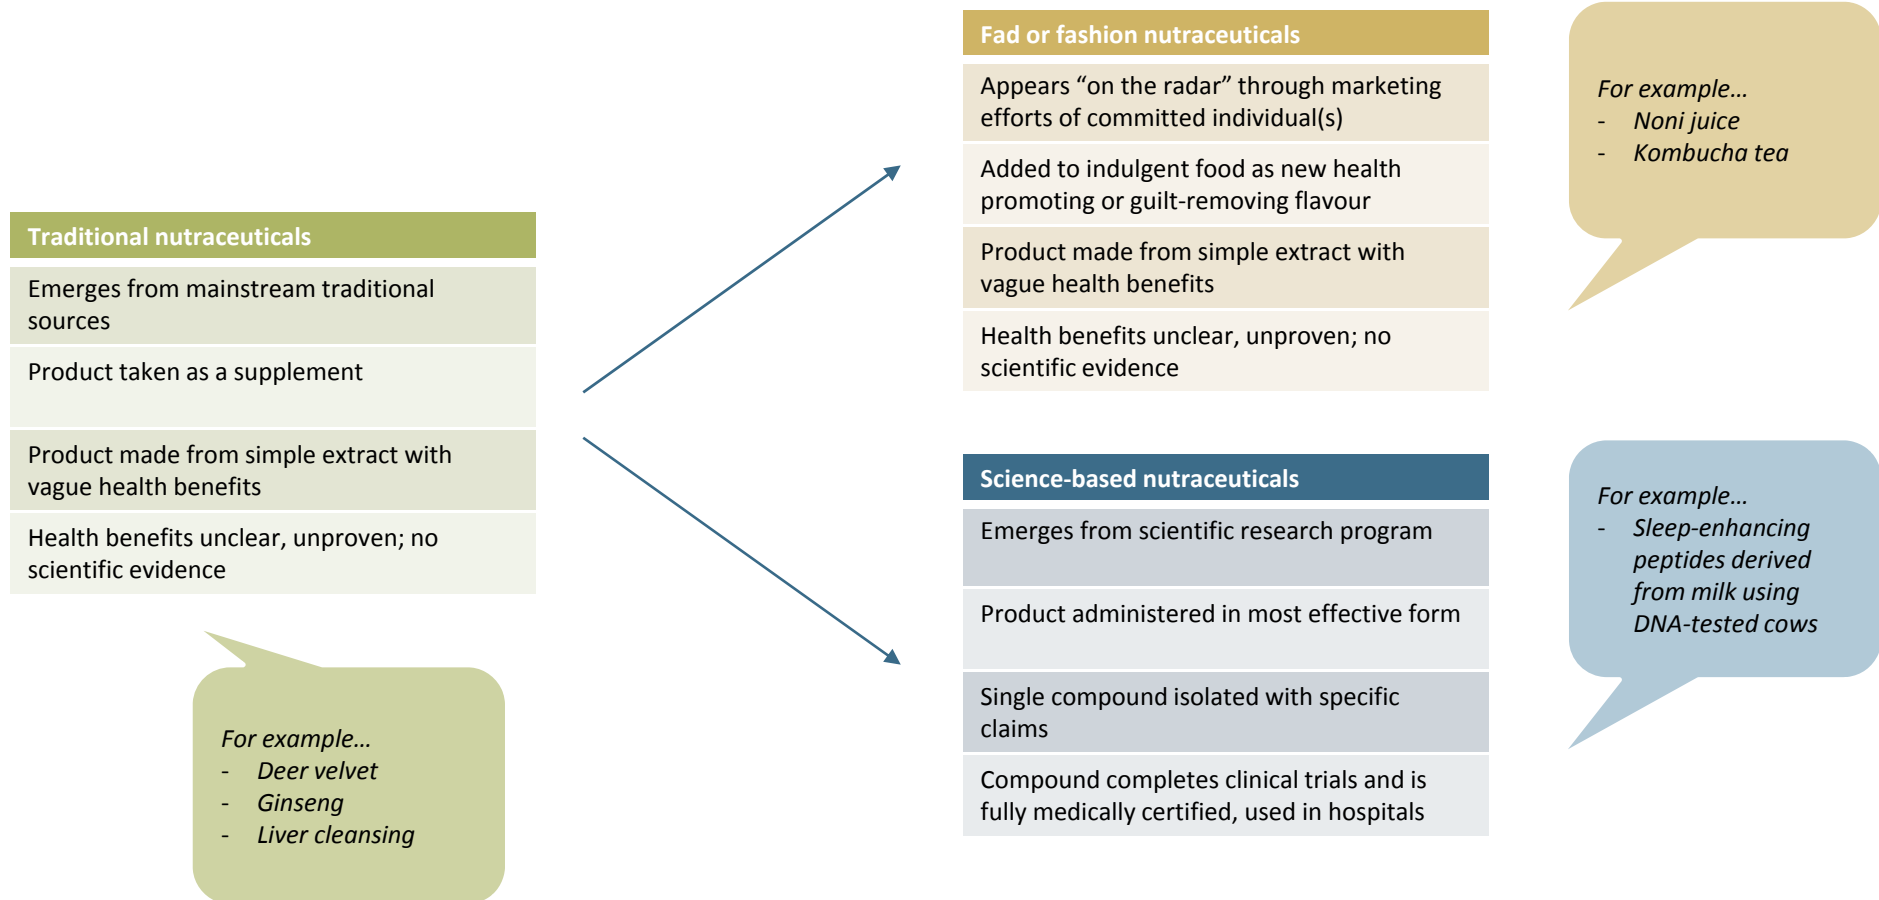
Traditional nutraceuticals

Emerges from mainstream traditional sources

Product taken as a supplement

Product made from simple extract with vague health benefits

Health benefits unclear, unproven; no scientific evidence

For example…
- Deer velvet
- Ginseng
- Liver cleansing

Fad or fashion nutraceuticals

Appears “on the radar” through marketing efforts of committed individual(s)

Added to indulgent food as new health promoting or guilt-removing flavour

Product made from simple extract with vague health benefits

Health benefits unclear, unproven; no scientific evidence

For example…
- Noni juice
- Kombucha tea

Science-based nutraceuticals

Emerges from scientific research program

Product administered in most effective form

Single compound isolated with specific claims

Compound completes clinical trials and is fully medically certified, used in hospitals

For example…
- Sleep-enhancing peptides derived from milk using DNA-tested cows